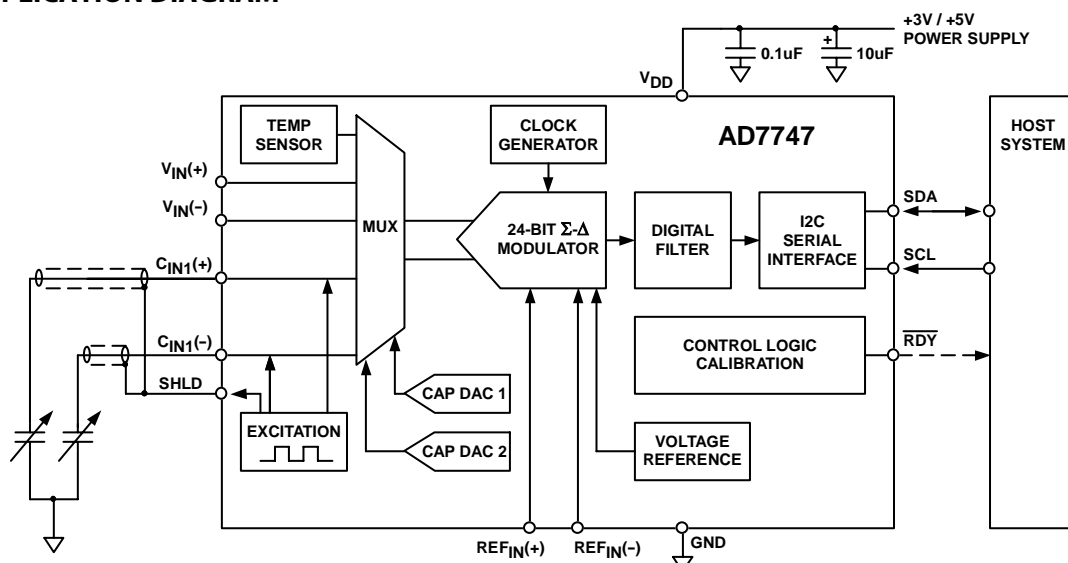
PLICATION DIAGRAM

+3V / +5V
POWER SUPPLY

0.1uF

10uF

$V_{DD}$

TEMP SENSOR

CLOCK GENERATOR

AD7747

HOST SYSTEM

$V_{IN}(+)$

$V_{IN}(-)$

MUX

24-BIT Σ-Δ MODULATOR

DIGITAL FILTER

I2C SERIAL INTERFACE

SDA

SCL

$C_{IN1}(+)$

$C_{IN1}(-)$

CONTROL LOGIC CALIBRATION

$\overline{RDY}$

SHLD

CAP DAC 1

EXCITATION

CAP DAC 2

VOLTAGE REFERENCE

$REF_{IN}(+)$

$REF_{IN}(-)$

GND